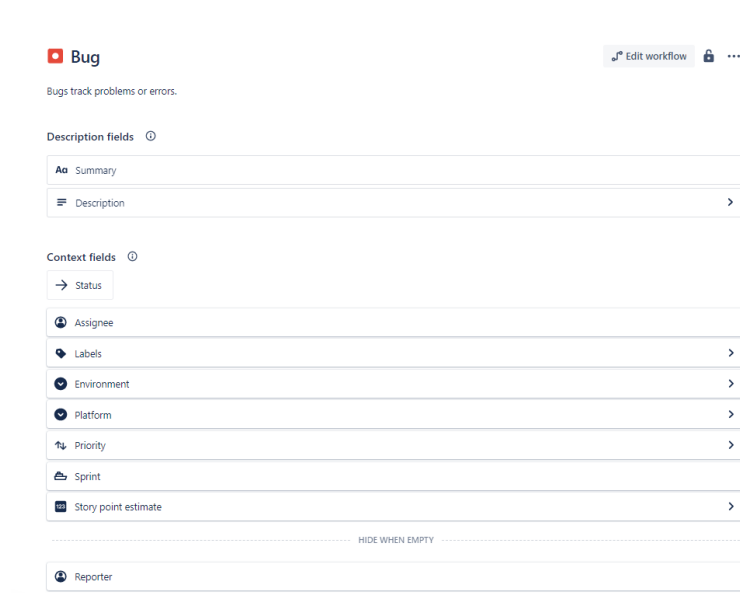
Bug

Edit workflow

Bugs track problems or errors.

Description fields

Aa Summary

Description

Context fields

Status

Assignee

Labels

Environment

Platform

Priority

Sprint

123 Story point estimate

HIDE WHEN EMPTY

Reporter